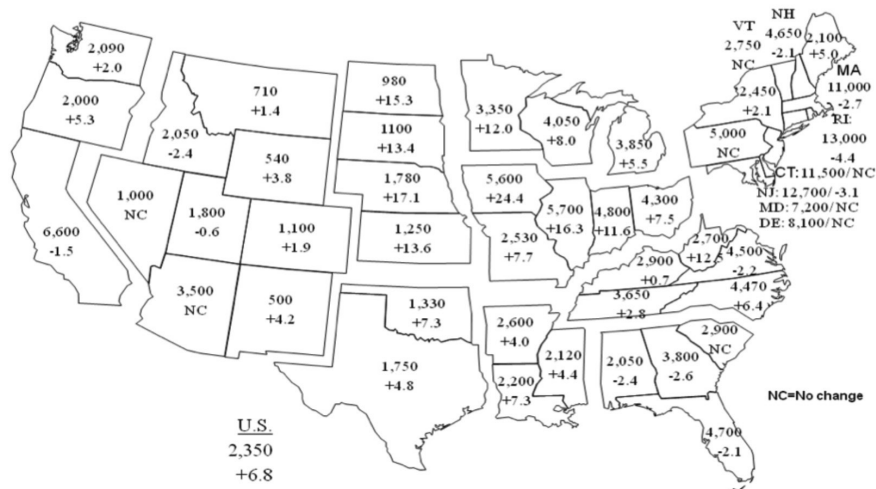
2,090
+2.0

2,000
+5.3

6,600
-1.5

2,050
-2.4

710
+1.4

540
+3.8

1,000
NC

1,800
-0.6

1,100
+1.9

3,500
NC

500
+4.2

980
+15.3

1100
+13.4

1,780
+17.1

1,250
+13.6

1,330
+7.3

1,750
+4.8

3,350
+12.0

5,600
+24.4

2,530
+7.7

2,600
+4.0

2,200
+7.3

4,050
+8.0

5,700
+16.3

2,120
+4.4

3,850
+5.5

4,800
+11.6

4,300
+7.5

2,900
+0.7

3,650
+2.8

2,050
-2.4

3,800
-2.6

4,700
-2.1

2,700
+12.5

4,500
-2.2

4,470
+6.4

2,900
NC

5,000
NC

VT
2,750
NC

NH
4,650
-2.1

2,100
+5.0

2,450
+2.1

MA
11,000
-2.7

RI:
13,000
-4.4

CT: 11,500/NC
NJ: 12,700/-3.1
MD: 7,200/NC
DE: 8,100/NC

NC=No change

U.S.
2,350
+6.8